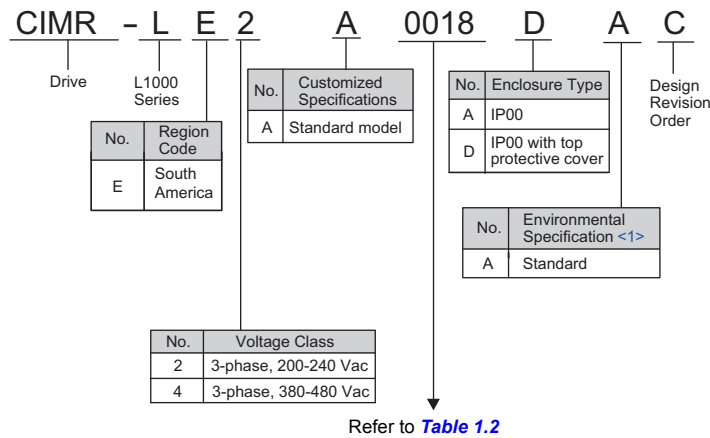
CIMR - L E 2 A 0018 D A C

Drive

L1000 Series

| No. | Region Code |
|---|---|
| E | South America |

| No. | Customized Specifications |
|---|---|
| A | Standard model |

| No. | Enclosure Type |
|---|---|
| A | IP00 |
| D | IP00 with top protective cover |

Design Revision Order

| No. | Environmental Specification <1> |
|---|---|
| A | Standard |

| No. | Voltage Class |
|---|---|
| 2 | 3-phase, 200-240 Vac |
| 4 | 3-phase, 380-480 Vac |

Refer to *Table 1.2*